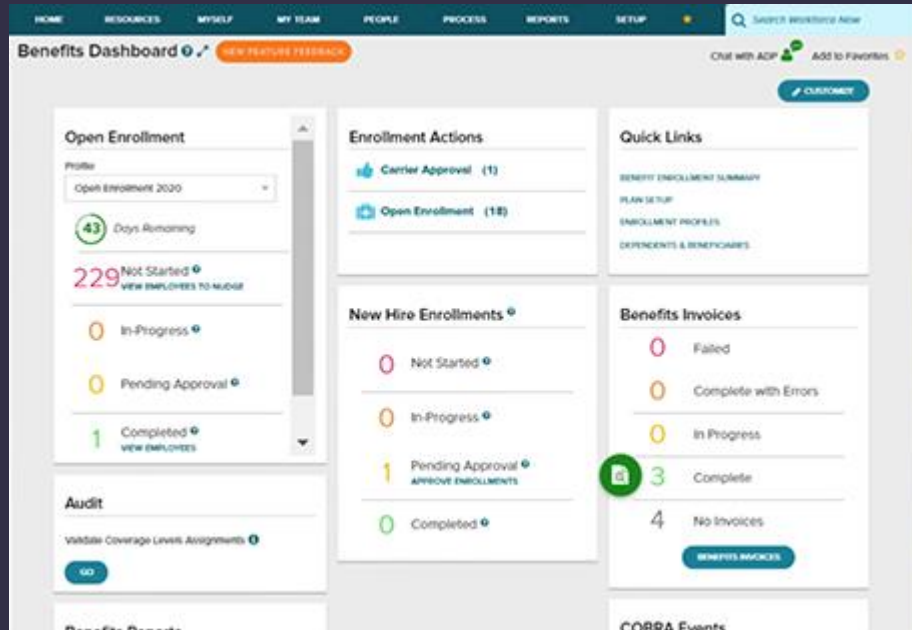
HOME RESOURCES MYSELF MY TEAM PEOPLE PROCESS REPORTS SETUP ★ Search Workforce Now

Benefits Dashboard NEW FEATURE FEEDBACK

Chat with ADP Add to Favorites

CUSTOMIZE

Open Enrollment

Profile
Open Enrollment 2020

43 Days Remaining

229 Not Started
VIEW EMPLOYEES TO NUDGE

0 In-Progress

0 Pending Approval

1 Completed
VIEW EMPLOYEES

Audit

Validate Coverage Levels Assignments

GO

Benefits Reports

Enrollment Actions

Carrier Approval (1)

Open Enrollment (18)

New Hire Enrollments

0 Not Started

0 In-Progress

1 Pending Approval
APPROVE ENROLLMENTS

0 Completed

Quick Links

BENEFIT ENROLLMENT SUMMARY
PLAN SETUP
ENROLLMENT PROFILES
DEPENDENTS & BENEFICIARIES

Benefits Invoices

0 Failed

0 Complete with Errors

0 In Progress

3 Complete

4 No Invoices

BENEFITS INVOICES

COBRA Events